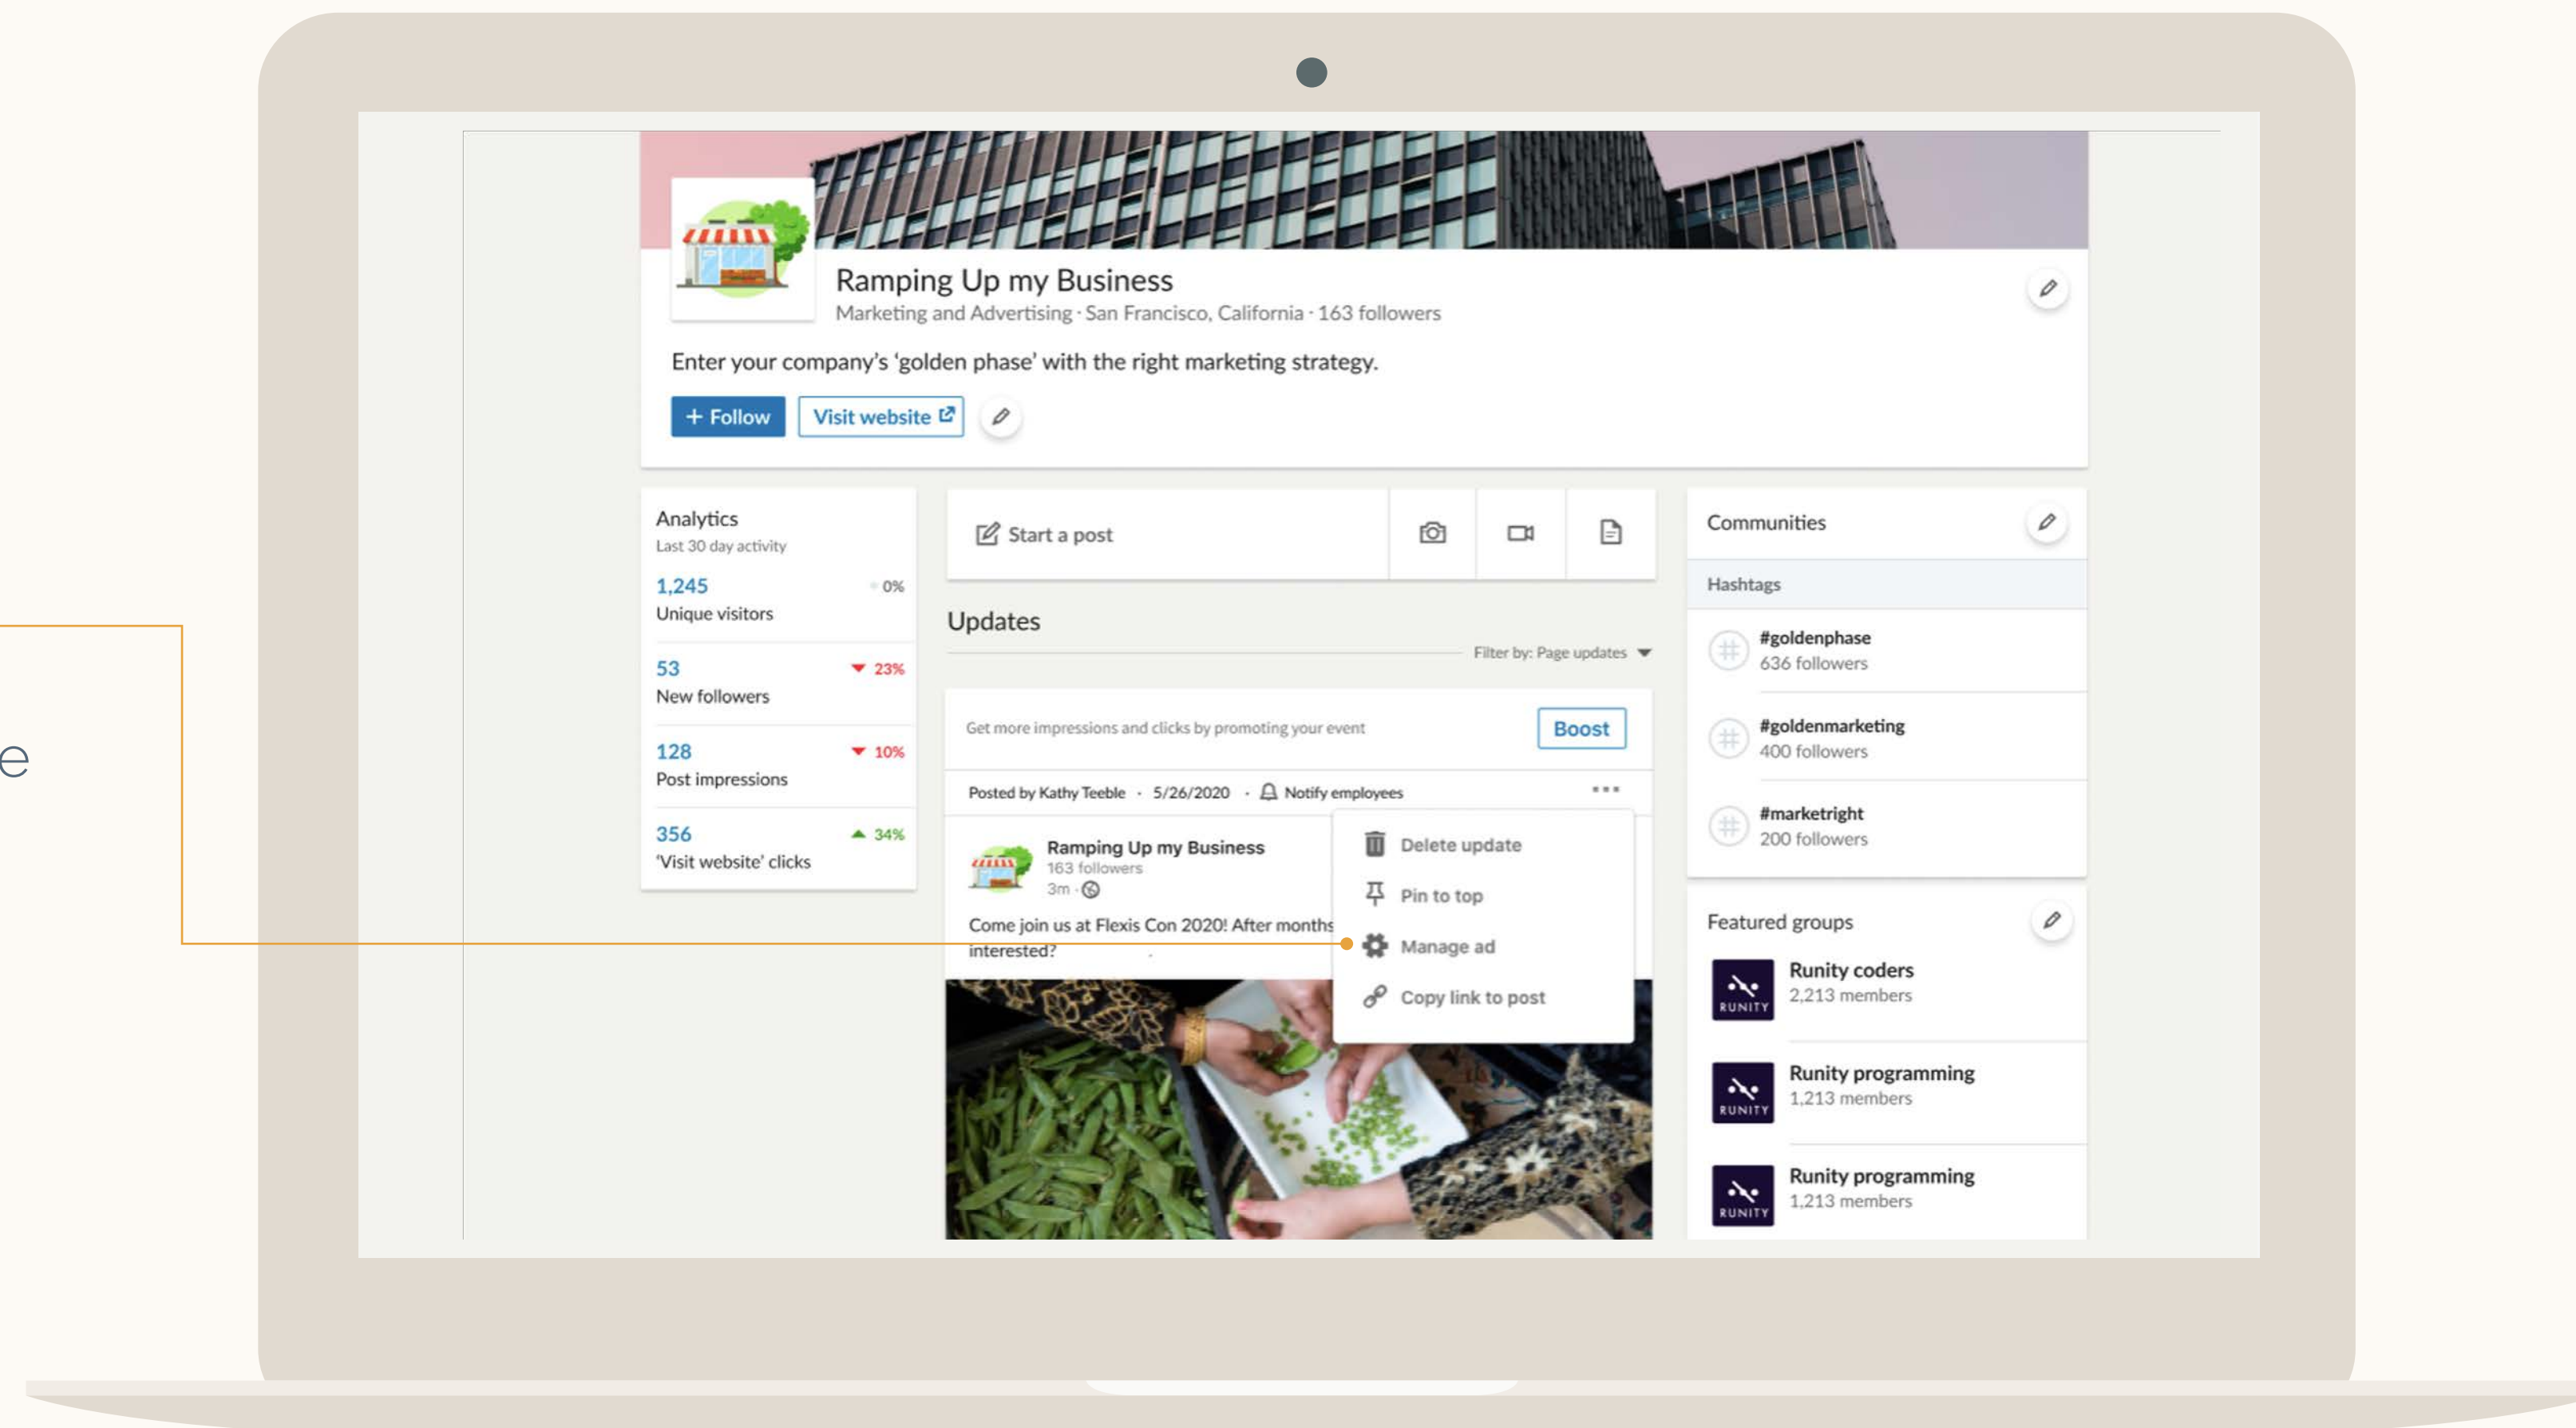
e

Ramping Up my Business
Marketing and Advertising · San Francisco, California · 163 followers

Enter your company's 'golden phase' with the right marketing strategy.

+ Follow
Visit website

Analytics
Last 30 day activity

1,245 0%
Unique visitors

53 23%
New followers

128 10%
Post impressions

356 34%
'Visit website' clicks

Start a post

Updates
Filter by: Page updates

Get more impressions and clicks by promoting your event
Boost

Posted by Kathy Teeble · 5/26/2020 · Notify employees

Ramping Up my Business
163 followers
3m ·

Come join us at Flexis Con 2020! After months
interested?

Delete update
Pin to top
Manage ad
Copy link to post

Communities
Hashtags
#goldenphase
636 followers
#goldenmarketing
400 followers
#marketright
200 followers

Featured groups
RUNITY
Runity coders
2,213 members
RUNITY
Runity programming
1,213 members
RUNITY
Runity programming
1,213 members